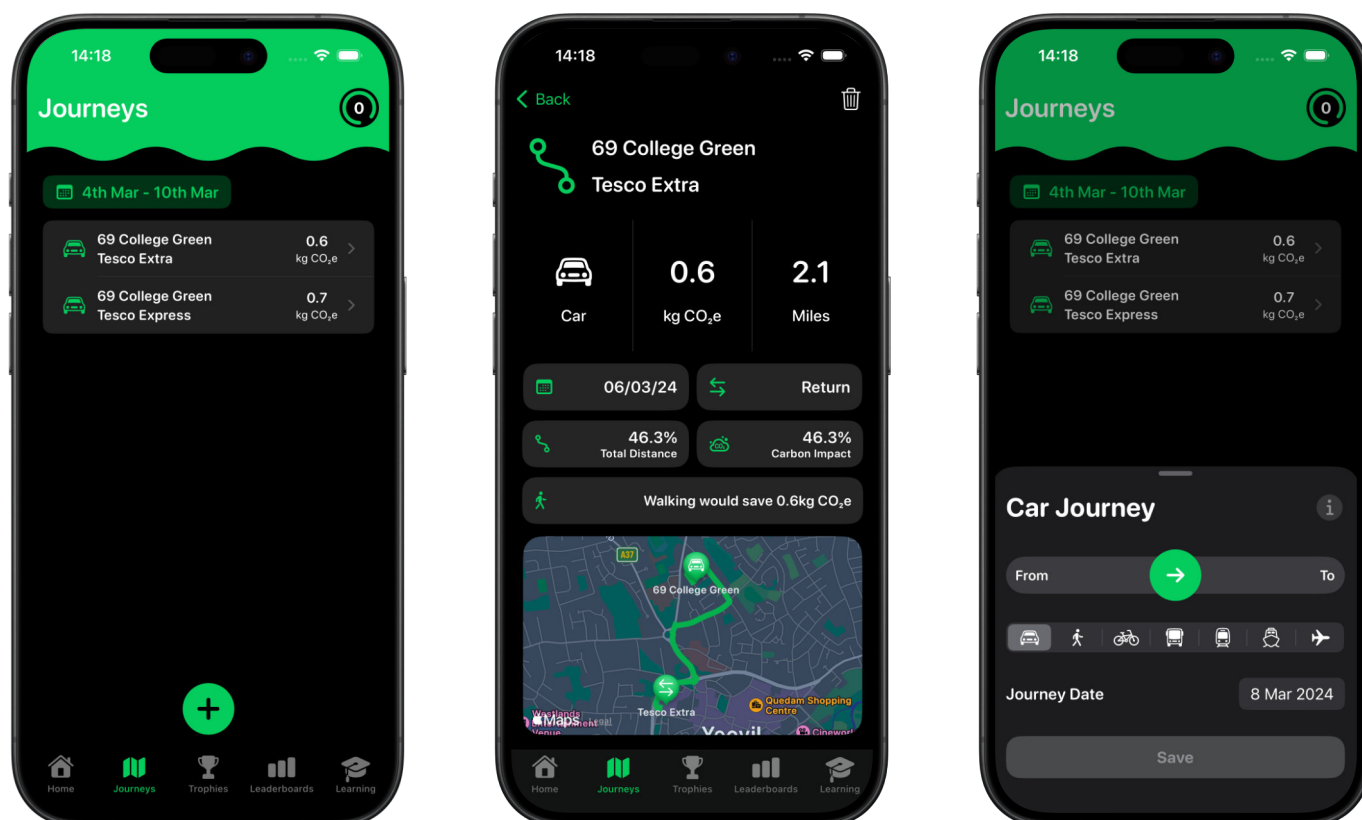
14:18

Journeys

0

4th Mar - 10th Mar

69 College Green
Tesco Extra
0.6
kg $CO_2e$

69 College Green
Tesco Express
0.7
kg $CO_2e$

+

Home Journeys Trophies Leaderboards Learning

14:18

Back

69 College Green
Tesco Extra

Car
0.6
kg $CO_2e$
2.1
Miles

06/03/24
Return

46.3%
Total Distance
46.3%
Carbon Impact

Walking would save 0.6kg $CO_2e$

A37
69 College Green
Tesco Extra
Quedam Shopping Centre
Westlands Venue
Maps
Legal
Yeovil
Cinewor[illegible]

Home Journeys Trophies Leaderboards Learning

14:18

Journeys

0

4th Mar - 10th Mar

69 College Green
Tesco Extra
0.6
kg $CO_2e$

69 College Green
Tesco Express
0.7
kg $CO_2e$

Car Journey

i

From
To

Journey Date
8 Mar 2024

Save